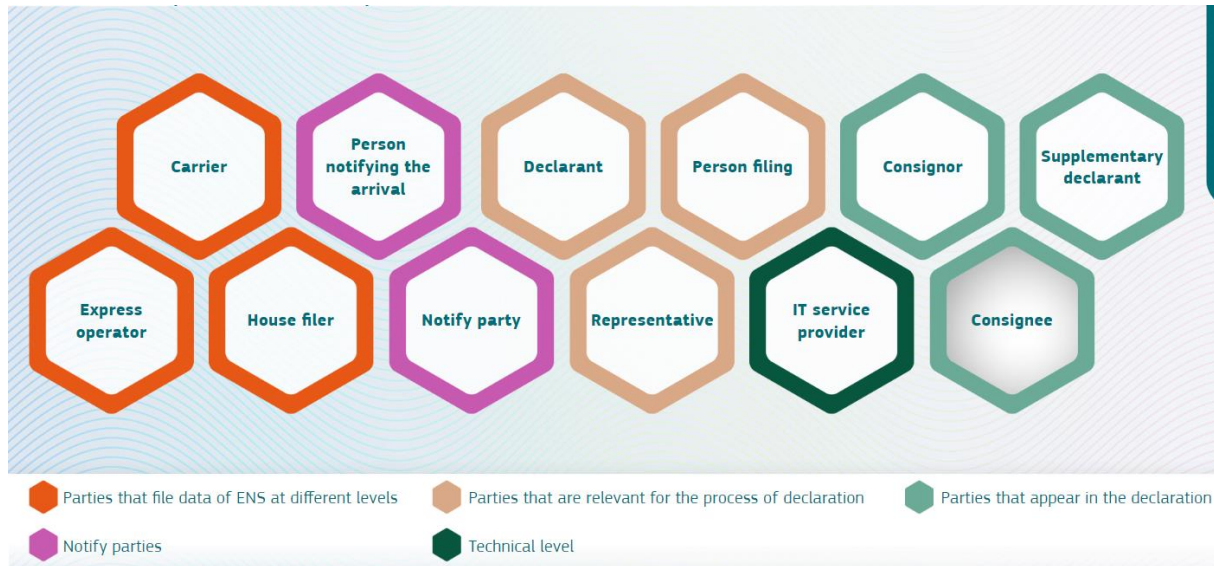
Carrier

Person notifying the arrival

Declarant

Person filing

Consignor

Supplementary declarant

Express operator

House filer

Notify party

Representative

IT service provider

Consignee

Parties that file data of ENS at different levels

Parties that are relevant for the process of declaration

Parties that appear in the declaration

Notify parties

Technical level